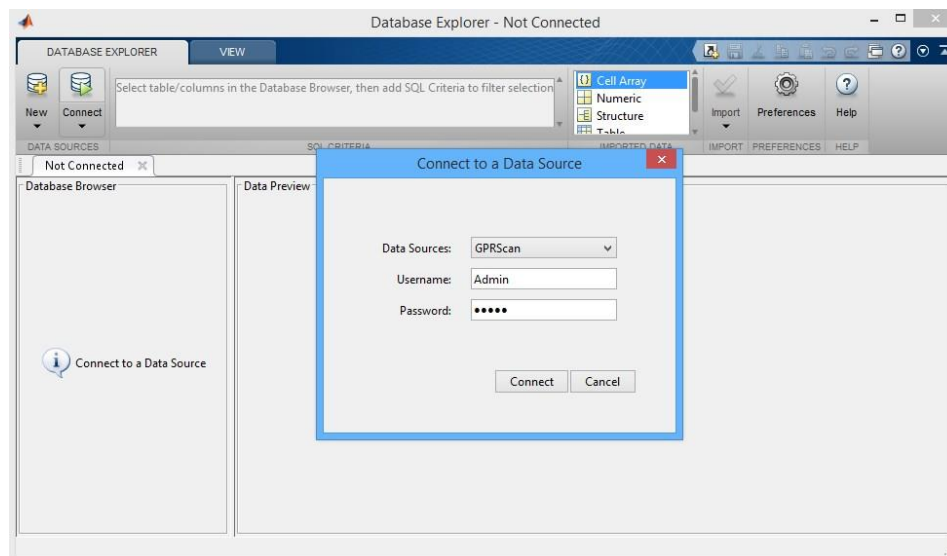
Database Explorer - Not Connected

DATABASE EXPLORER
VIEW

New
Connect
DATA SOURCES

Select table/columns in the Database Browser, then add SQL Criteria to filter selection
SQL CRITERIA

Cell Array
Numeric
Structure
Table
IMPORTED DATA

Import
IMPORT
Preferences
PREFERENCES
Help
HELP

Not Connected

Database Browser

Connect to a Data Source

Data Preview

Connect to a Data Source

Data Sources: GPRScan
Username: Admin
Password: •••••

Connect
Cancel